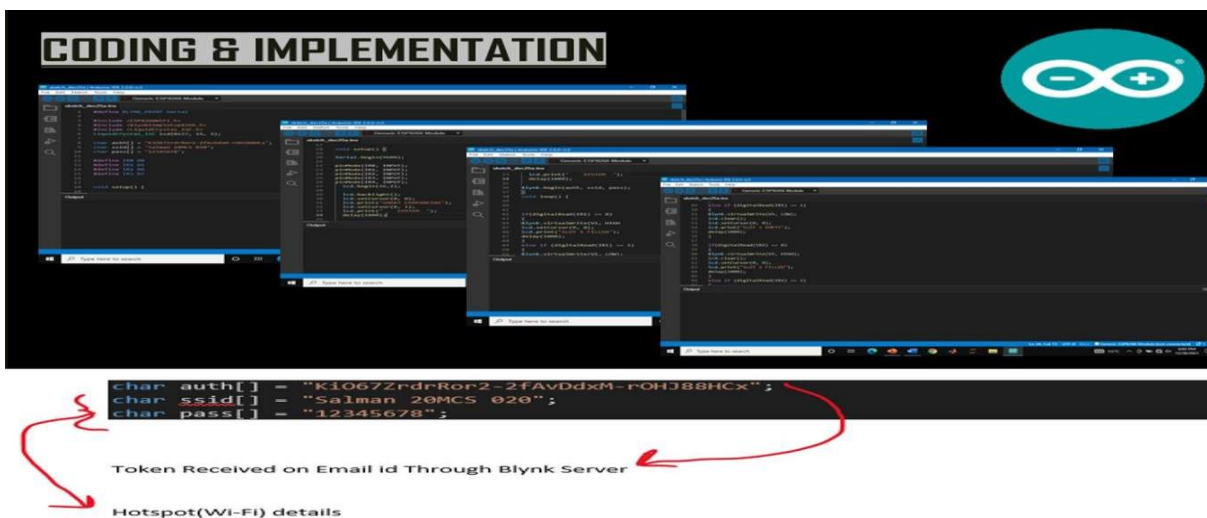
CODING & IMPLEMENTATION

char auth[] = "KiO67ZrdrRor2-2fAvDdxM-rOHJ88HCx";
char ssid[] = "Salman 20MCS 020";
char pass[] = "12345678";

Token Received on Email id Through Blynk Server

Hotspot(Wi-Fi) details